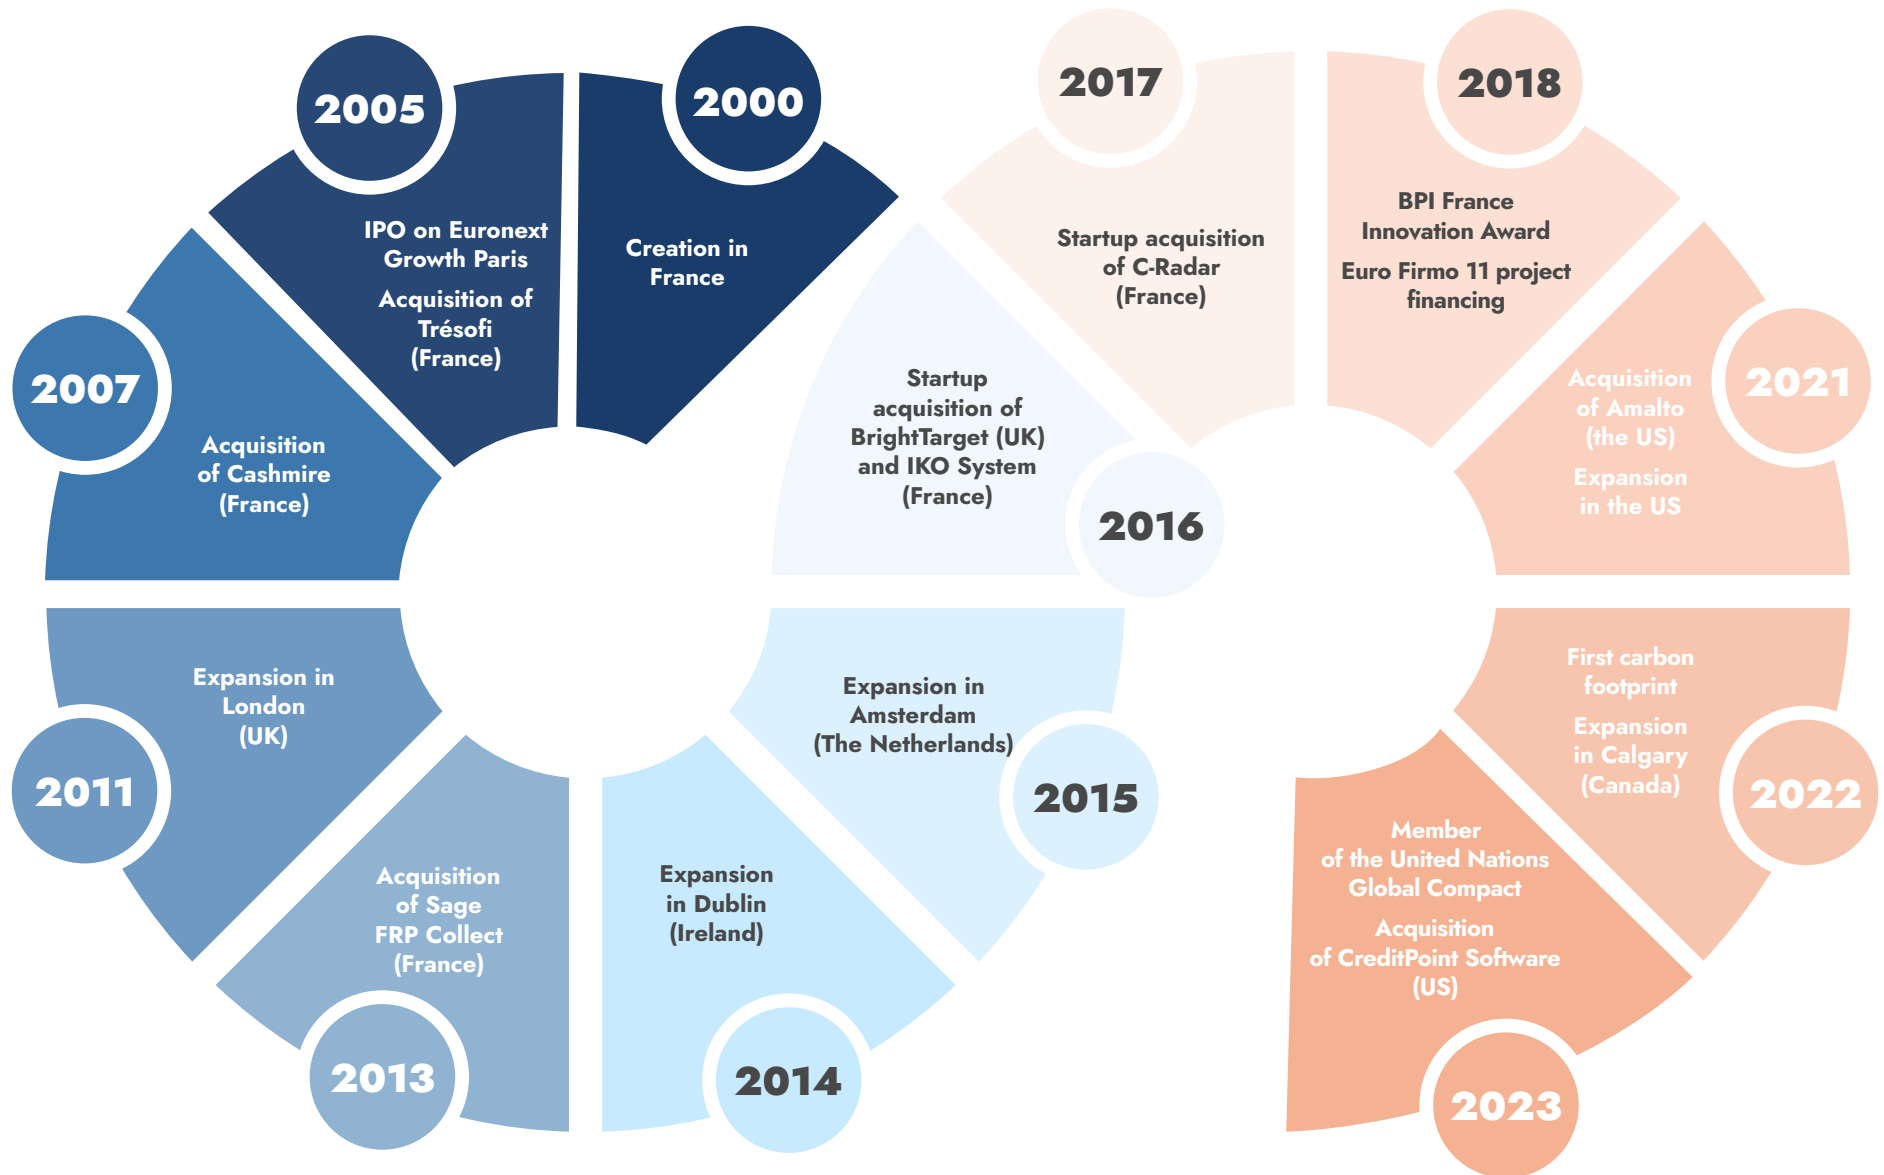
2000
Creation in France

2005
IPO on Euronext Growth Paris
Acquisition of Trésofi (France)

2007
Acquisition of Cashmire (France)

2011
Expansion in London (UK)

2013
Acquisition of Sage FRP Collect (France)

2014
Expansion in Dublin (Ireland)

2015
Expansion in Amsterdam (The Netherlands)

2016
Startup acquisition of BrightTarget (UK) and IKO System (France)

2017
Startup acquisition of C-Radar (France)

2018
BPI France Innovation Award
Euro Firmo 11 project financing

2021
Acquisition of Amalto (the US)
Expansion in the US

2022
First carbon footprint
Expansion in Calgary (Canada)

2023
Member of the United Nations Global Compact
Acquisition of CreditPoint Software (US)